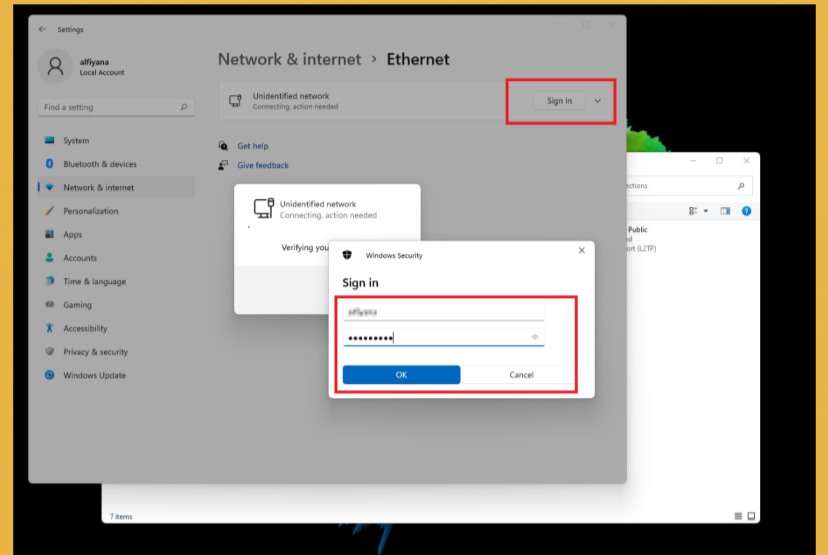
Settings

alfiyana
Local Account

Find a setting

System
Bluetooth & devices
Network & internet
Personalization
Apps
Accounts
Time & language
Gaming
Accessibility
Privacy & security
Windows Update

Network & internet > Ethernet

Unidentified network
Connecting, action needed

Sign in

Get help
Give feedback

Unidentified network
Connecting, action needed

Verifying you

ections

Public
ed
ort (L2TP)

Windows Security

Sign in

alfiyana
•••••••••

OK
Cancel

7 items